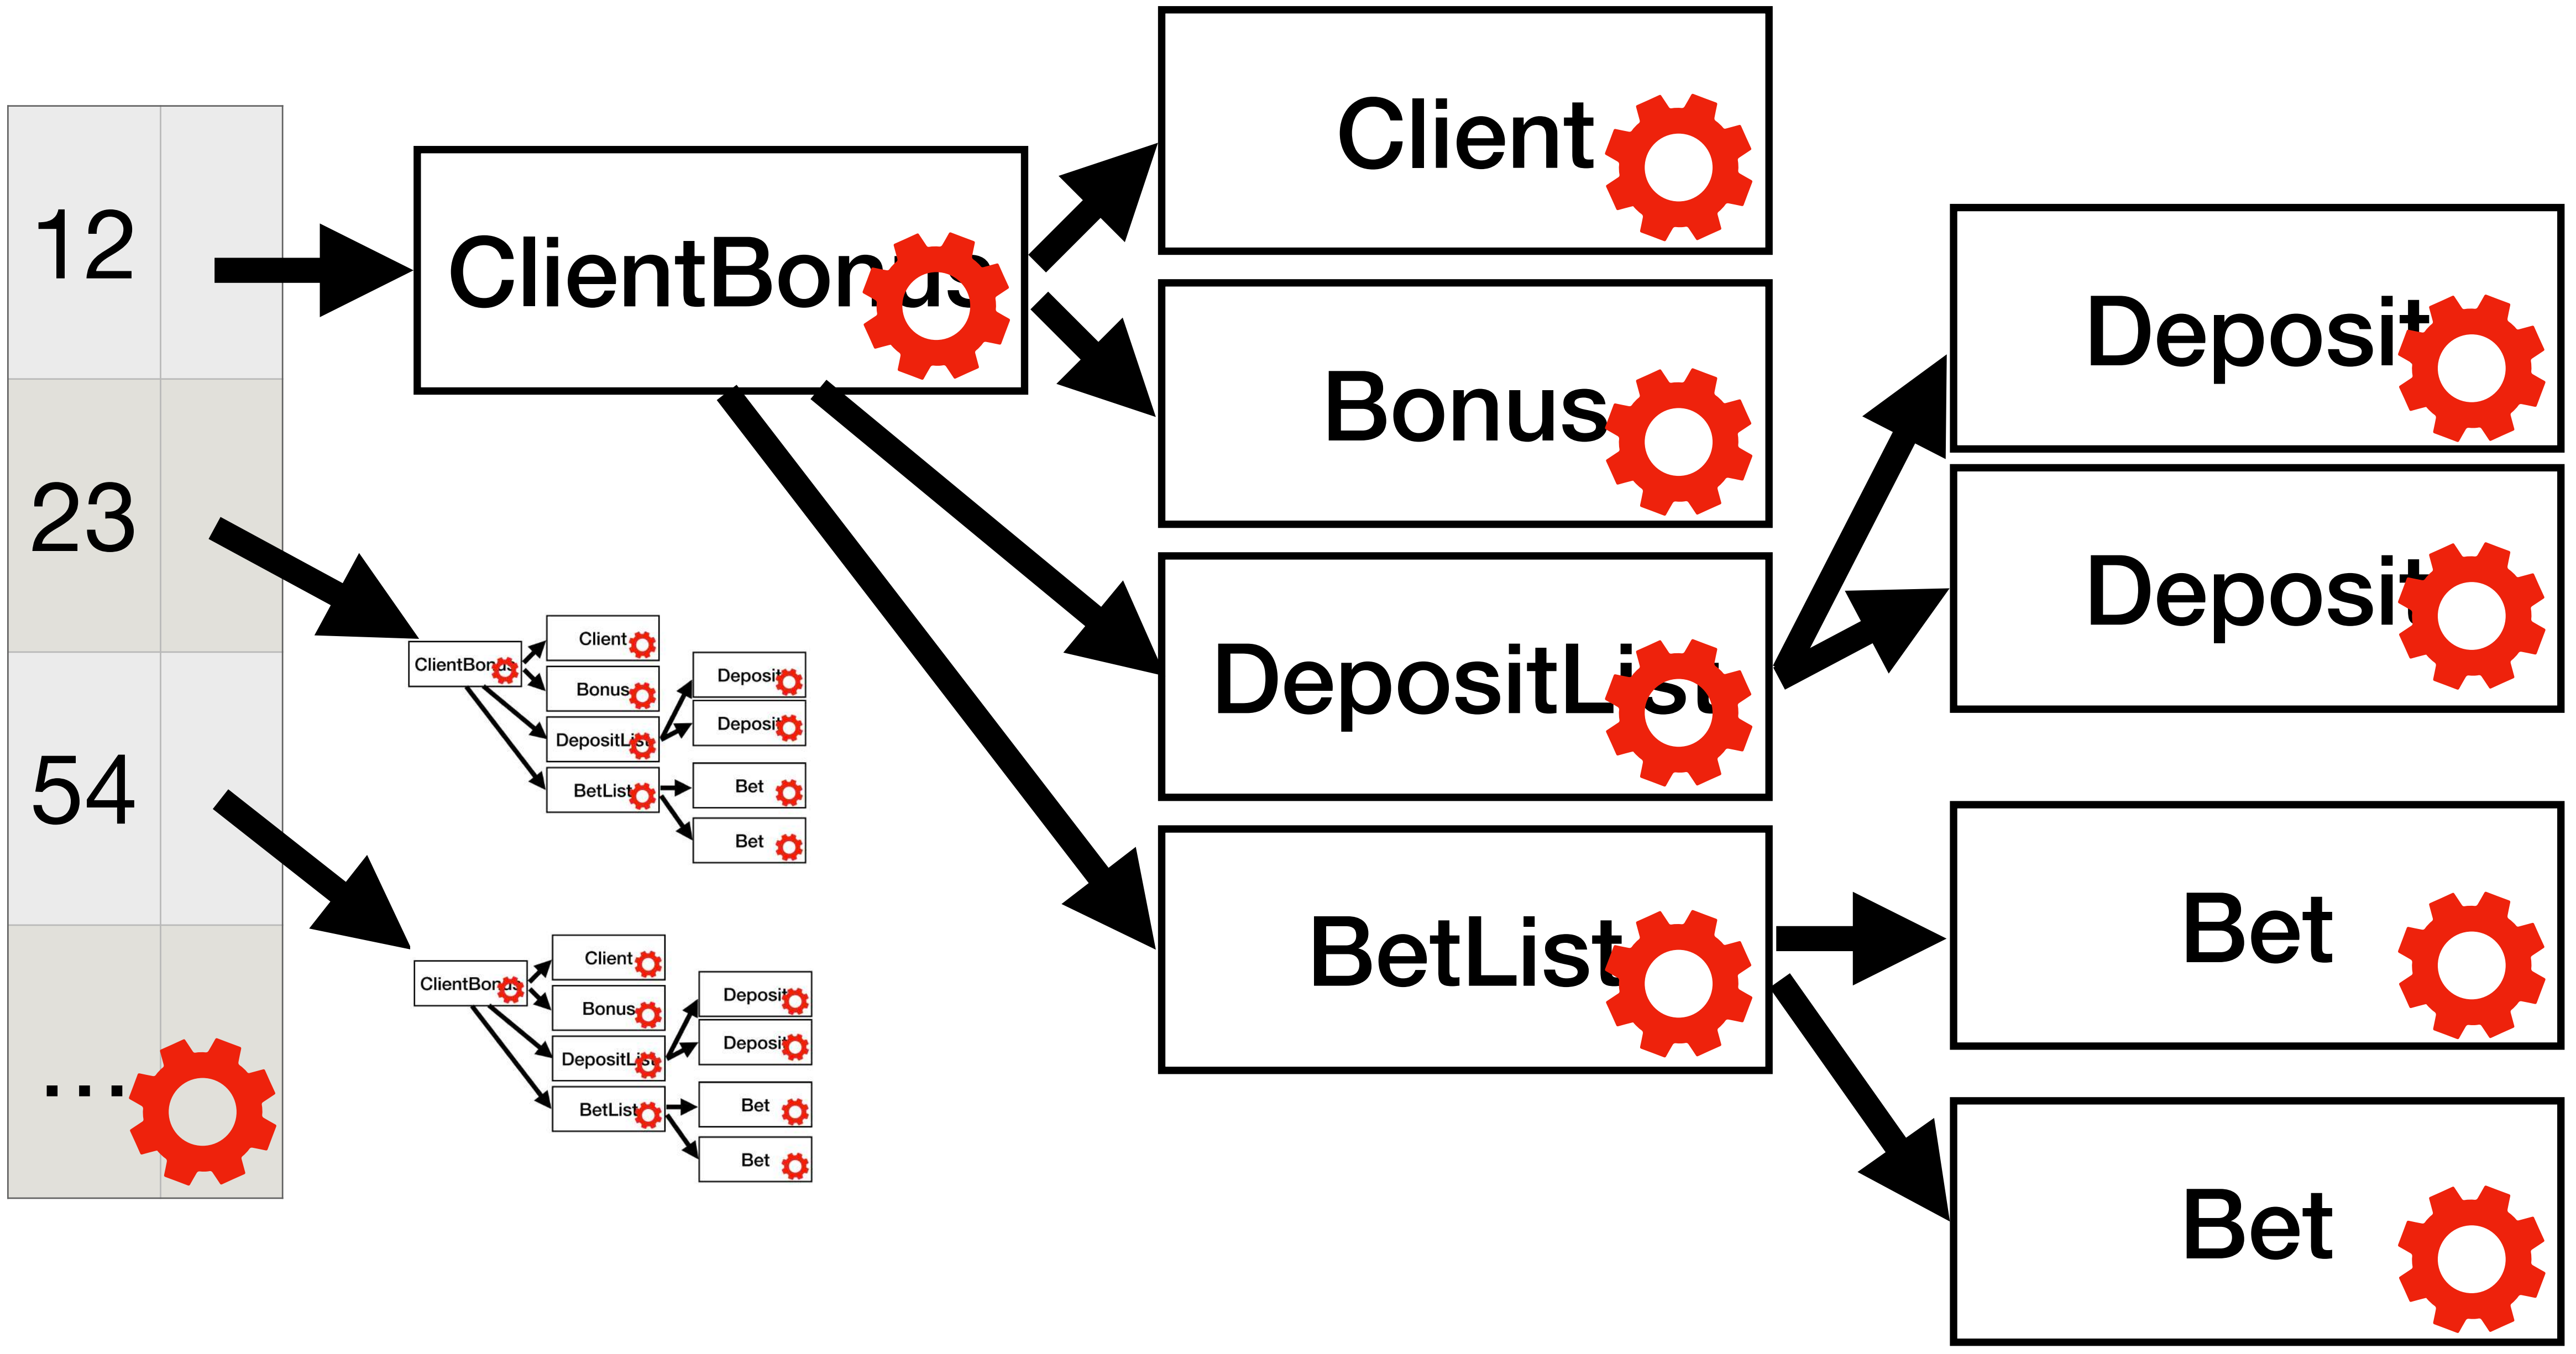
12

23

54

...

ClientBonus

Client

Bonus

DepositList

BetList

Deposit

Deposit

Bet

Bet

ClientBonus

Client

Bonus

DepositList

BetList

Deposit

Deposit

Bet

Bet

ClientBonus

Client

Bonus

DepositList

BetList

Deposit

Deposit

Bet

Bet